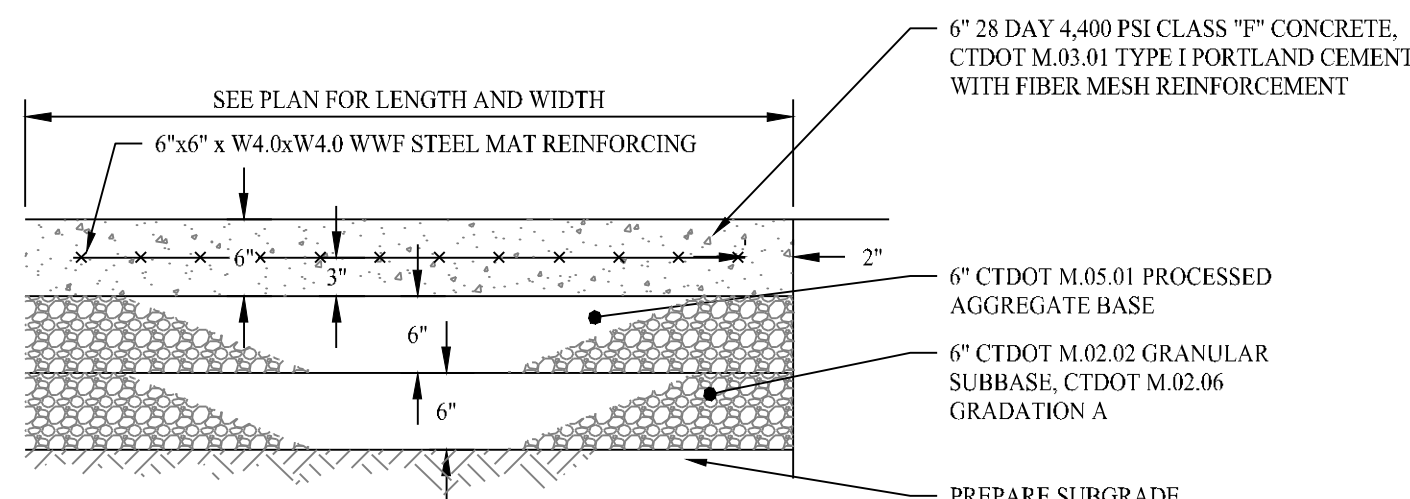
6" 28 DAY 4,400 PSI CLASS "F" CONCRETE, CTDOT M.03.01 TYPE I PORTLAND CEMENT WITH FIBER MESH REINFORCEMENT

SEE PLAN FOR LENGTH AND WIDTH

6"x6" x W4.0xW4.0 WWF STEEL MAT REINFORCING

6"

3"

2"

6" CTDOT M.05.01 PROCESSED AGGREGATE BASE

6"

6" CTDOT M.02.02 GRANULAR SUBBASE, CTDOT M.02.06 GRADATION A

6"

PREPARE SUBGRADE